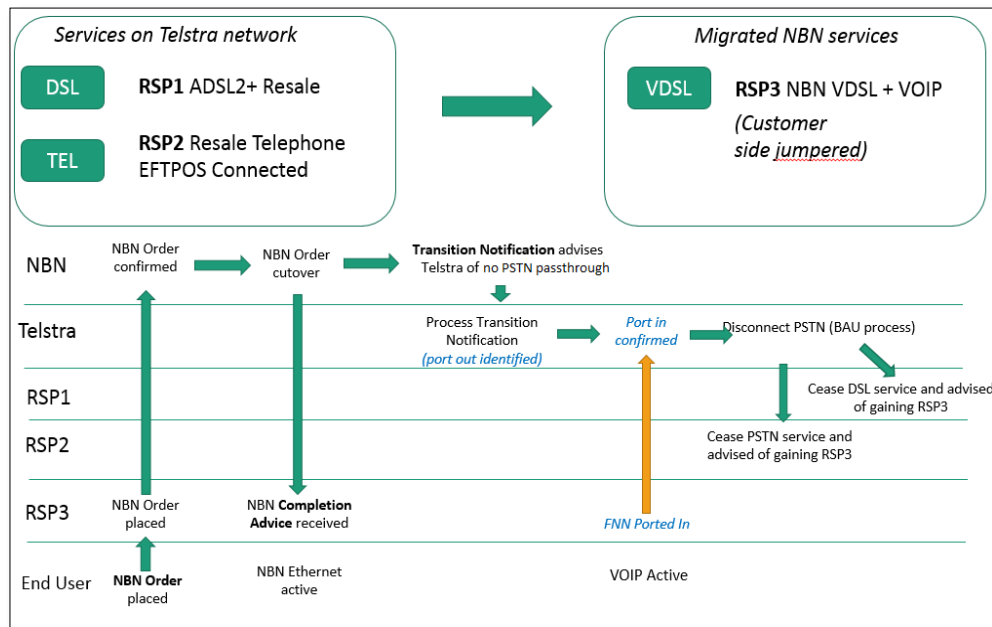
Services on Telstra network

DSL **RSP1** ADSL2+ Resale

TEL **RSP2** Resale Telephone EFTPOS Connected

Migrated NBN services

VDSL **RSP3** NBN VDSL + VOIP

(Customer side jumpered)

NBN

NBN Order confirmed

NBN Order cutover

**Transition Notification** advises Telstra of no PSTN passthrough

Telstra

Process Transition Notification

(port out identified)

Port in confirmed

Disconnect PSTN (BAU process)

RSP1

Cease DSL service and advised of gaining RSP3

RSP2

Cease PSTN service and advised of gaining RSP3

RSP3

NBN Order placed

NBN **Completion Advice** received

FNN Ported In

End User

**NBN Order** placed

NBN Ethernet active

VOIP Active